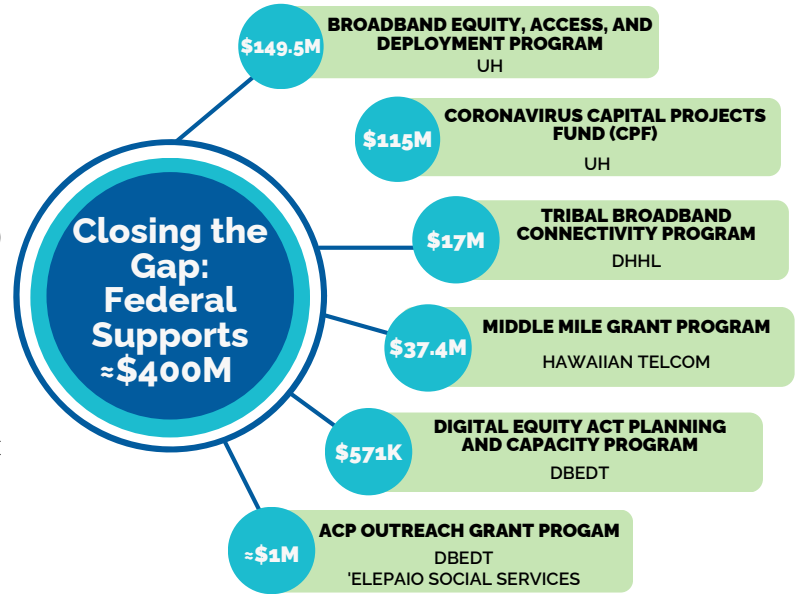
Closing the Gap: Federal Supports ≈$400M

$149.5M
BROADBAND EQUITY, ACCESS, AND DEPLOYMENT PROGRAM
UH

$115M
CORONAVIRUS CAPITAL PROJECTS FUND (CPF)
UH

$17M
TRIBAL BROADBAND CONNECTIVITY PROGRAM
DHHL

$37.4M
MIDDLE MILE GRANT PROGRAM
HAWAIIAN TELCOM

$571K
DIGITAL EQUITY ACT PLANNING AND CAPACITY PROGRAM
DBEDT

≈$1M
ACP OUTREACH GRANT PROGAM
DBEDT
'ELEPAIO SOCIAL SERVICES